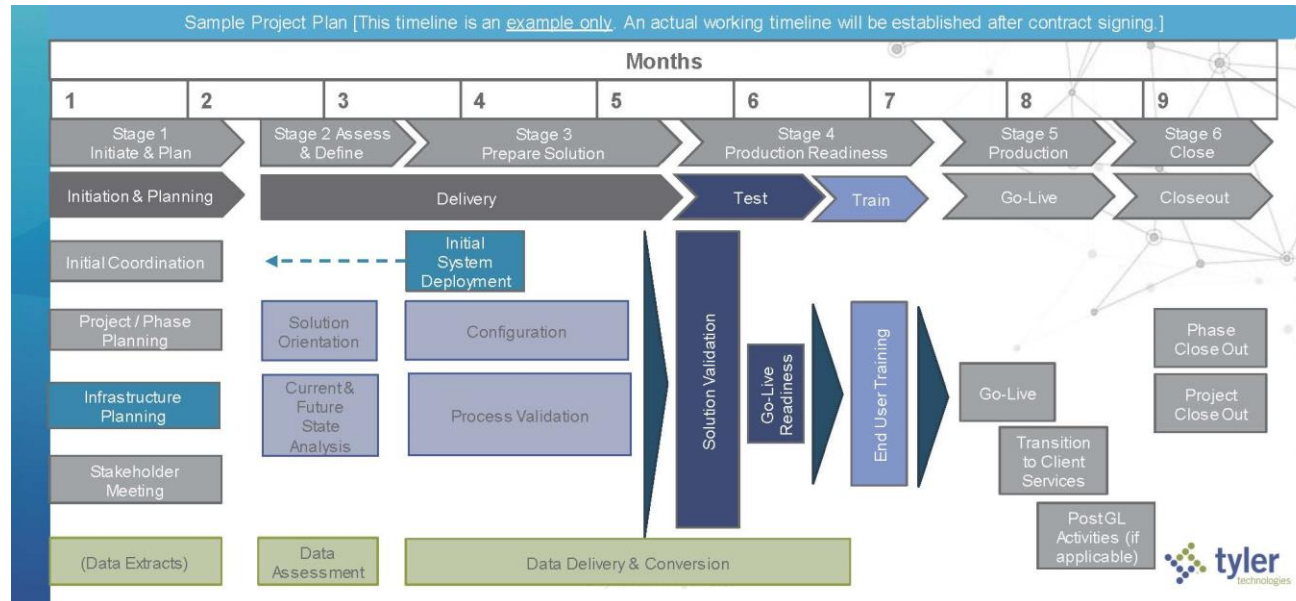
Sample Project Plan [This timeline is an example only. An actual working timeline will be established after contract signing.]

Months

| 1 | 2 | 3 | 4 | 5 | 6 | 7 | 8 | 9 |
|---|---|---|---|---|---|---|---|---|

Stage 1 Initiate & Plan

Stage 2 Assess & Define

Stage 3 Prepare Solution

Stage 4 Production Readiness

Stage 5 Production

Stage 6 Close

Initiation & Planning

Delivery

Test

Train

Go-Live

Closeout

Initial Coordination

Initial System Deployment

Project / Phase Planning

Solution Orientation

Configuration

Solution Validation

Go-Live Readiness

End User Training

Phase Close Out

Infrastructure Planning

Current & Future State Analysis

Process Validation

Go-Live

Project Close Out

Stakeholder Meeting

Transition to Client Services

Post GL Activities (if applicable)

(Data Extracts)

Data Assessment

Data Delivery & Conversion

tyler technologies